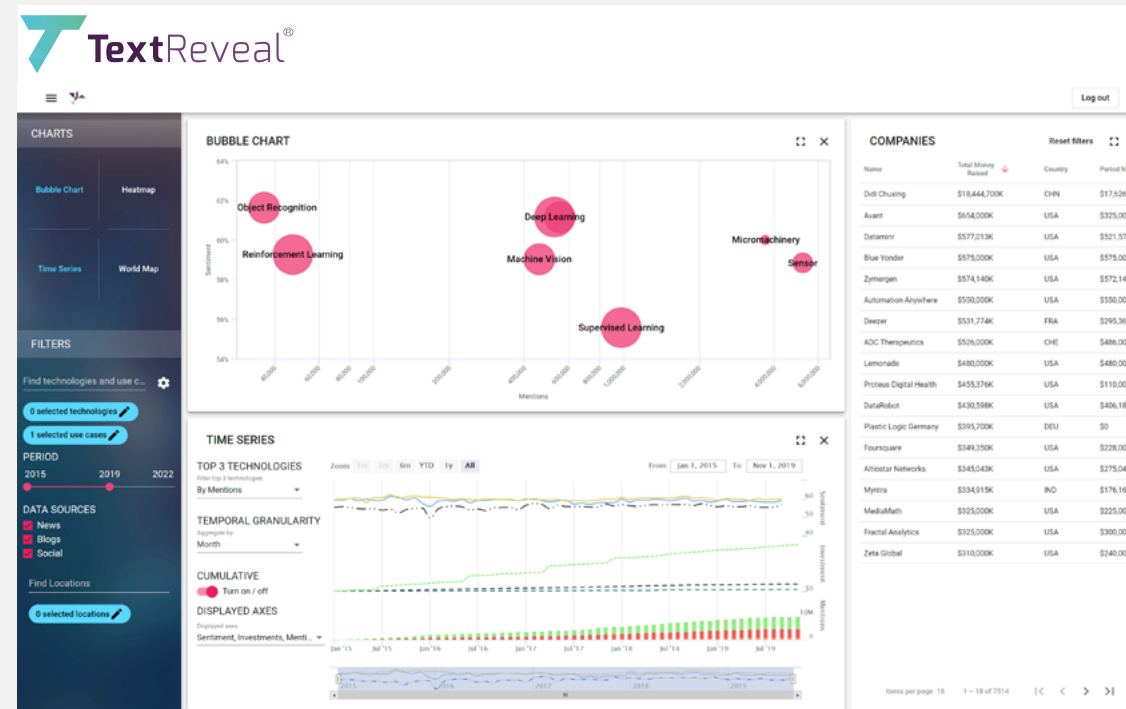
TextReveal®

Log out

CHARTS

Bubble Chart
Heatmap
Time Series
World Map

FILTERS

Find technologies and use c...

0 selected technologies
1 selected use cases

PERIOD
2015 2019 2022

DATA SOURCES
News
Blogs
Social

Find Locations

0 selected locations

BUBBLE CHART

64%
62%
60%
58%
56%
54%
Sentiment

Object Recognition
Reinforcement Learning
Deep Learning
Machine Vision
Supervised Learning
Micromachinery
Sensor

40,000 60,000 80,000 100,000 200,000 400,000 600,000 800,000 1,000,000 2,000,000 4,000,000 6,000,000
Mentions

TIME SERIES

TOP 3 TECHNOLOGIES
Filter top 3 technologies
By Mentions

TEMPORAL GRANULARITY
Aggregate by
Month

CUMULATIVE
Turn on / off

DISPLAYED AXES
Displayed axes
Sentiment, Investments, Menti...

Zoom 1m 3m 6m YTD 1y All

From Jan 1, 2015 To Nov 1, 2019

Sentiment
Investment
Mentions
60
50
10M
0

Jan '15 Jul '15 Jan '16 Jul '16 Jan '17 Jul '17 Jan '18 Jul '18 Jan '19 Jul '19

2015 2016 2017 2018 2019

COMPANIES

Reset filters

| Name | Total Money Raised | Country | Period M |
|---|---|---|---|
| Didi Chuxing | $18,444,700K | CHN | $17,626 |
| Avant | $654,000K | USA | $325,00 |
| Dataminr | $577,013K | USA | $521,57 |
| Blue Yonder | $575,000K | USA | $575,00 |
| Zymergen | $574,140K | USA | $572,14 |
| Automation Anywhere | $550,000K | USA | $550,00 |
| Deezer | $531,774K | FRA | $295,36 |
| ADC Therapeutics | $526,000K | CHE | $486,00 |
| Lemonade | $480,000K | USA | $480,00 |
| Proteus Digital Health | $455,376K | USA | $110,00 |
| DataRobot | $430,598K | USA | $406,18 |
| Plastic Logic Germany | $395,700K | DEU | $0 |
| Foursquare | $349,350K | USA | $228,00 |
| Altiostar Networks | $345,043K | USA | $275,04 |
| Myntra | $334,915K | IND | $176,16 |
| MediaMath | $325,000K | USA | $225,00 |
| Fractal Analytics | $325,000K | USA | $300,00 |
| Zeta Global | $310,000K | USA | $240,00 |

Items per page: 18 1 – 18 of 7514